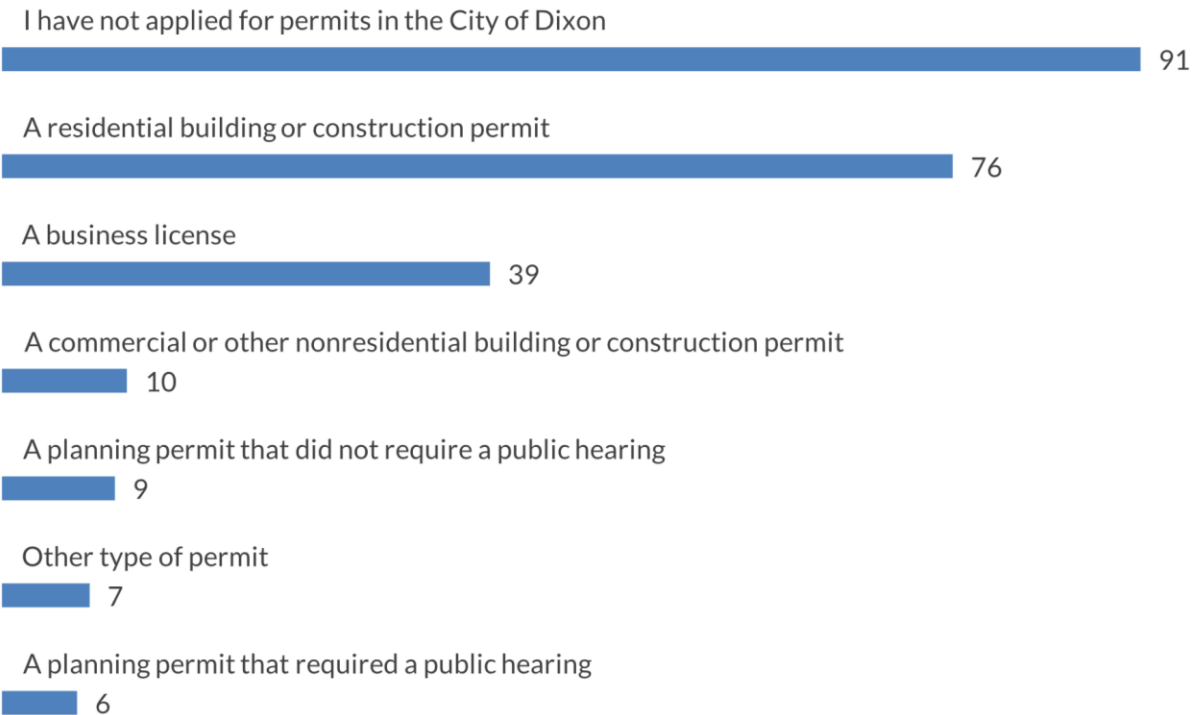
I have not applied for permits in the City of Dixon
91

A residential building or construction permit
76

A business license
39

A commercial or other nonresidential building or construction permit
10

A planning permit that did not require a public hearing
9

Other type of permit
7

A planning permit that required a public hearing
6